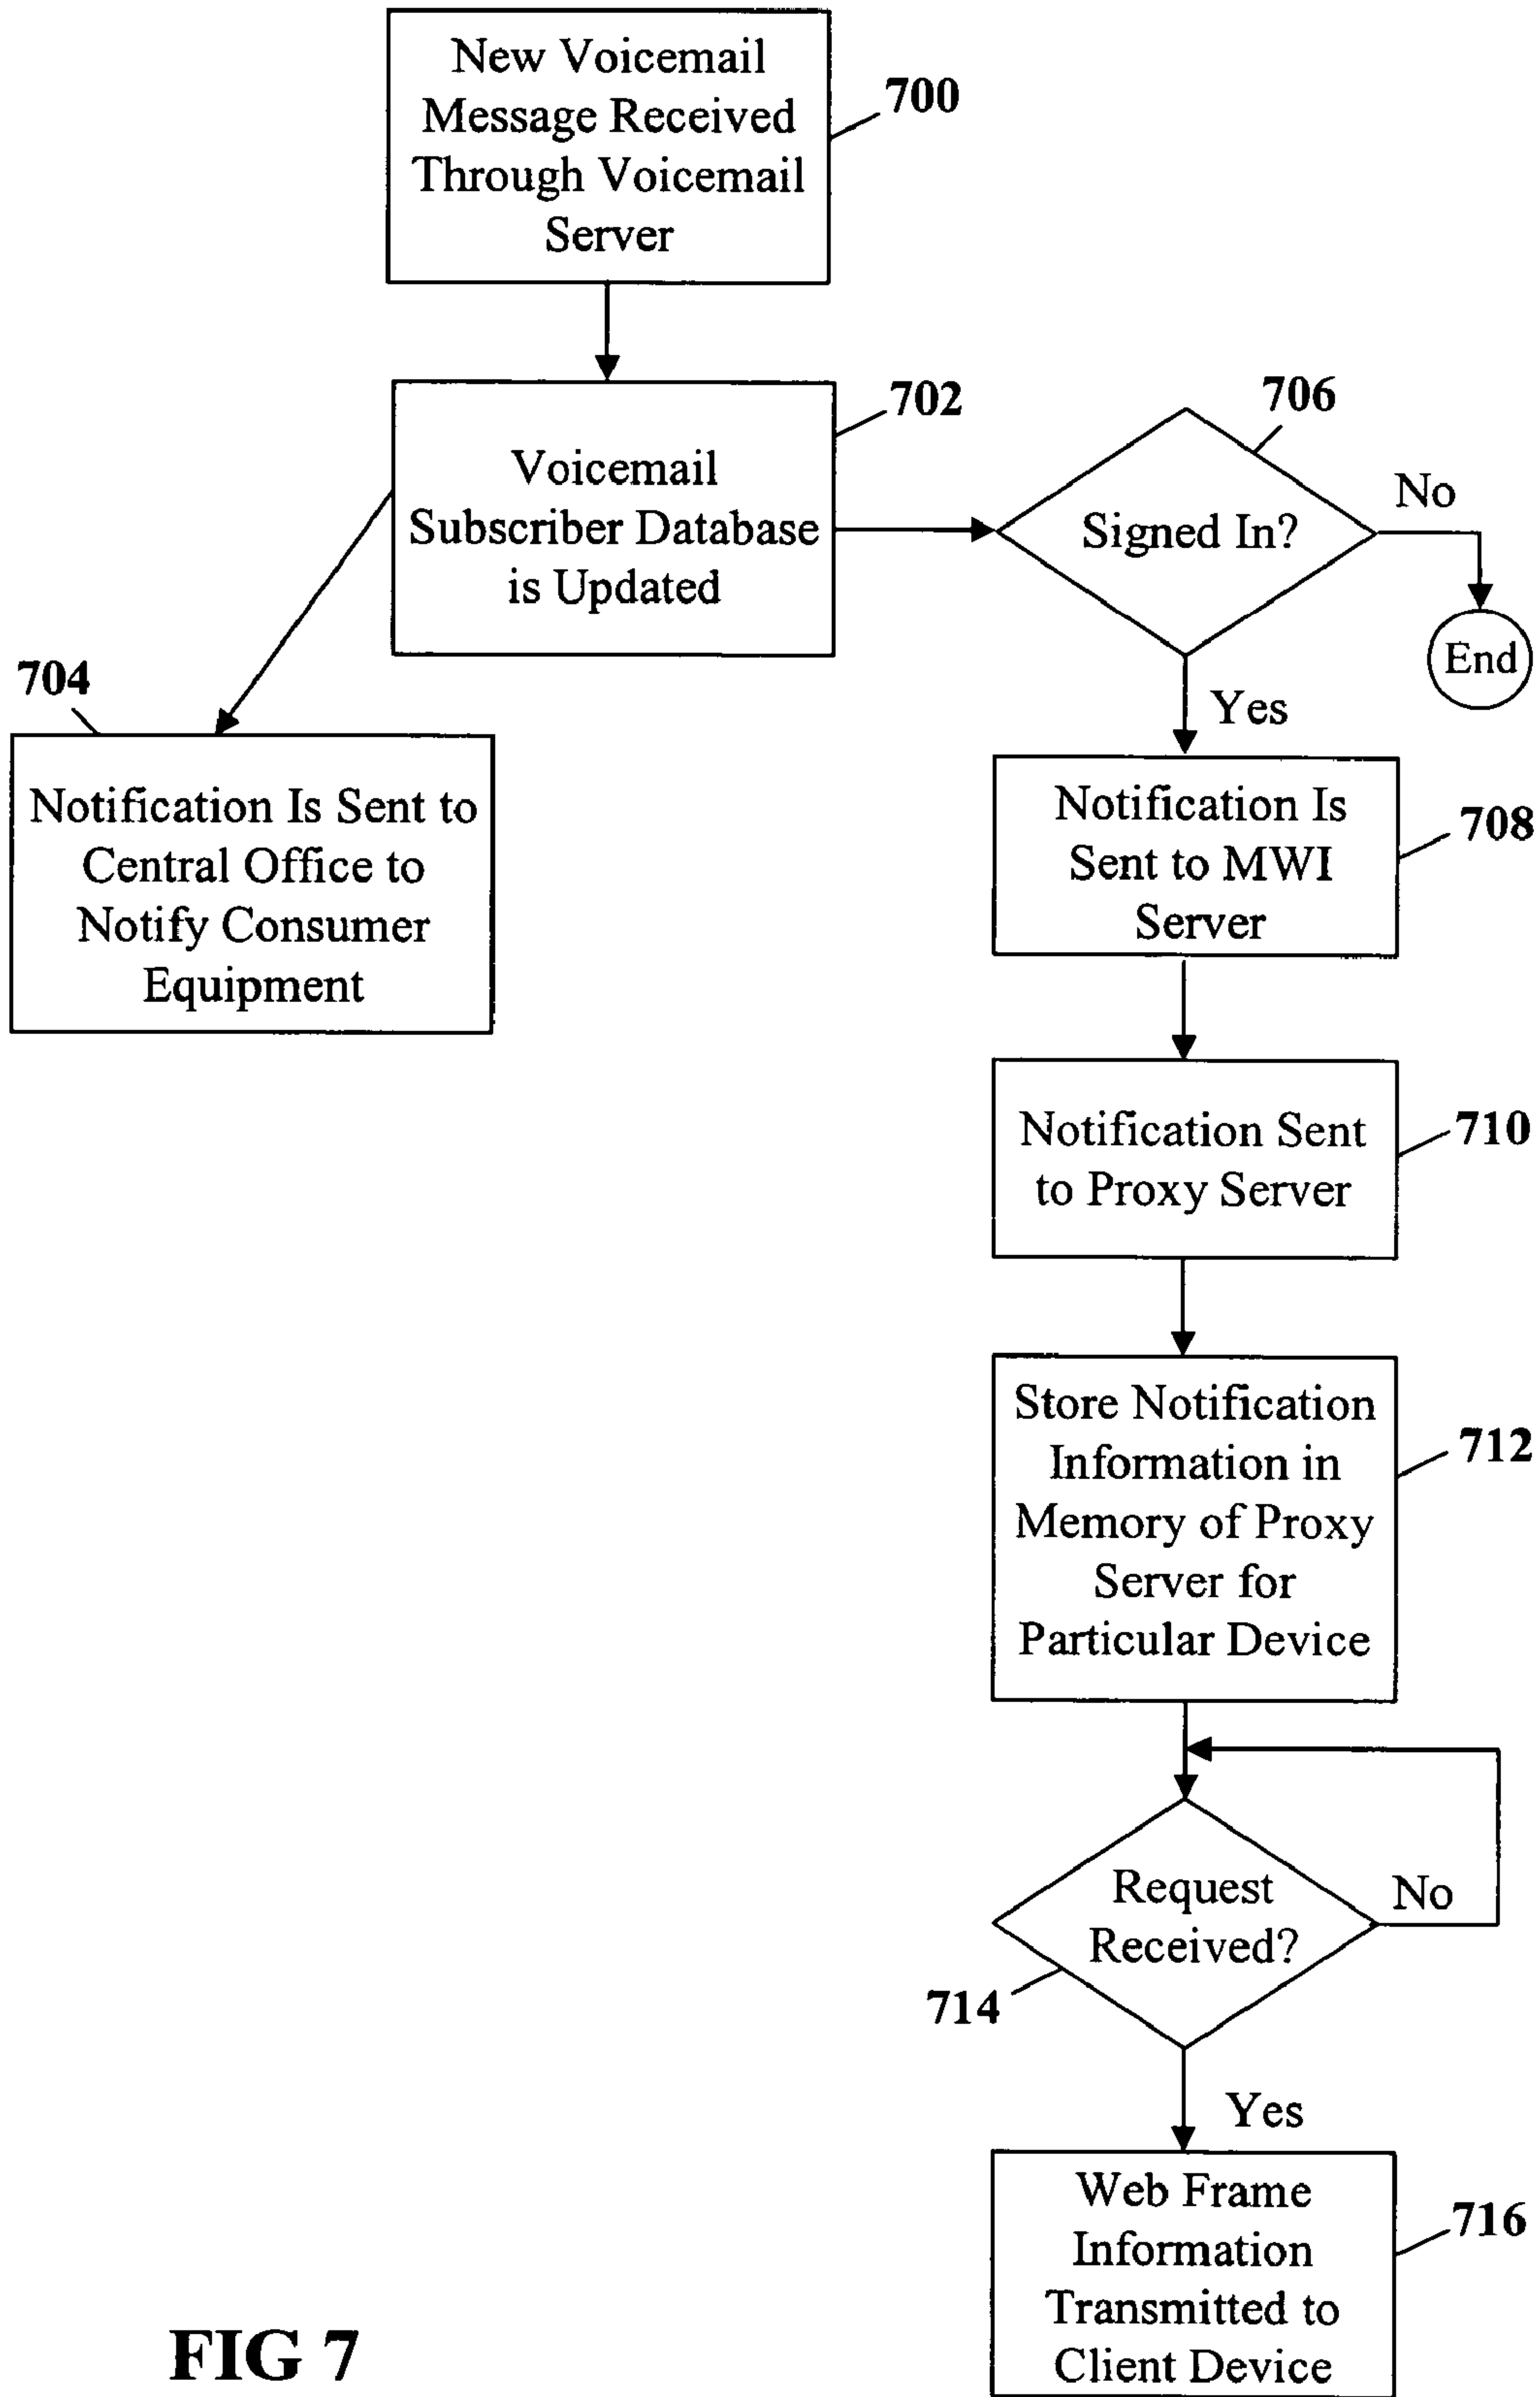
New Voicemail Message Received Through Voicemail Server

700

Voicemail Subscriber Database is Updated

702

706

Signed In?

No

End

704

Notification Is Sent to Central Office to Notify Consumer Equipment

Yes

Notification Is Sent to MWI Server

708

Notification Sent to Proxy Server

710

Store Notification Information in Memory of Proxy Server for Particular Device

712

Request Received?

No

714

Yes

Web Frame Information Transmitted to Client Device

716

FIG 7